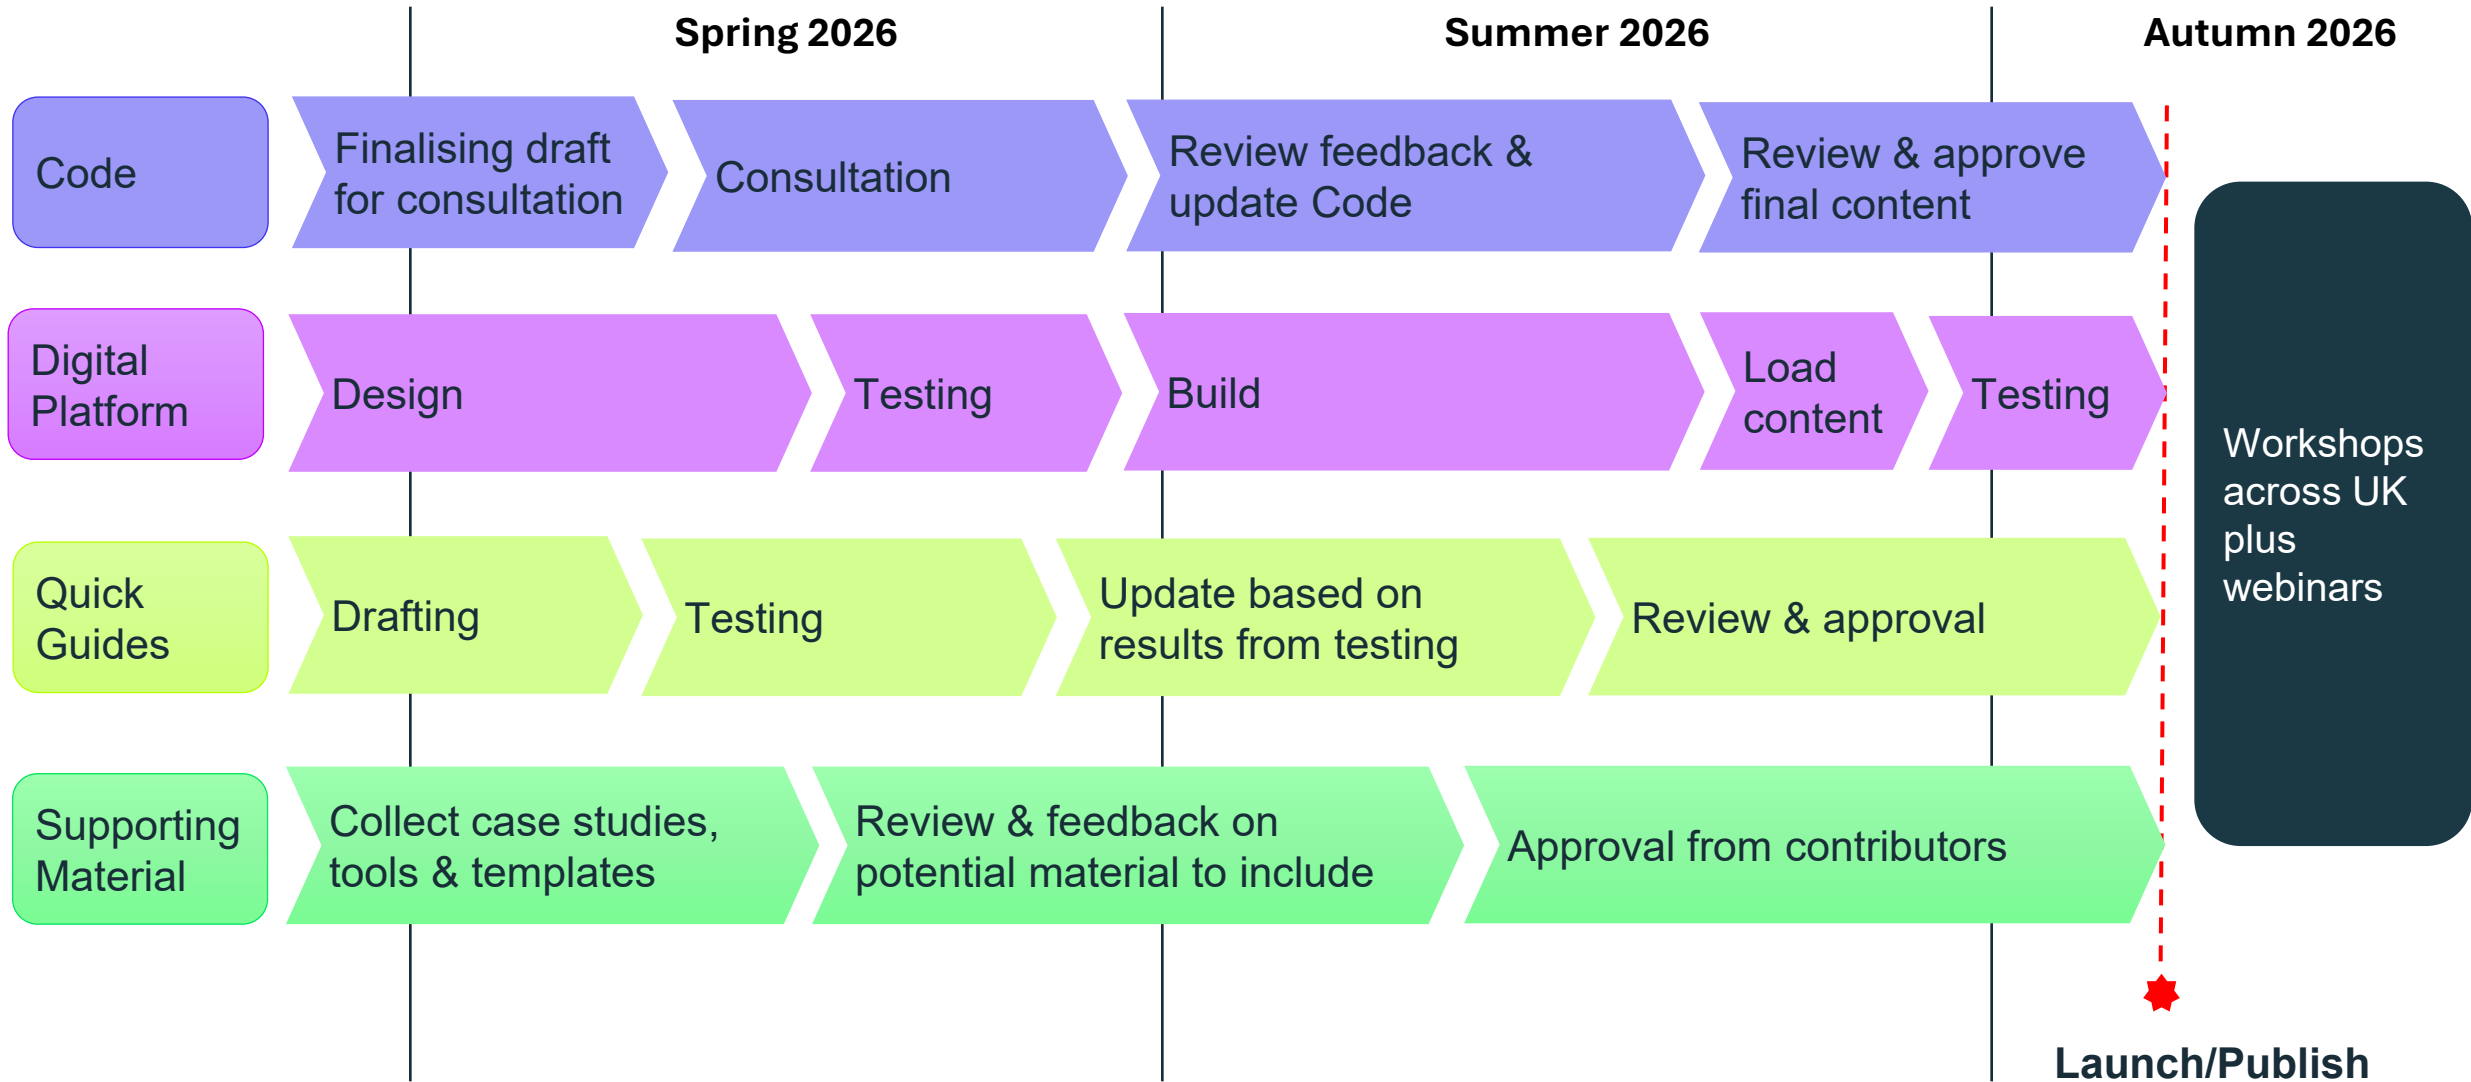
Spring 2026

Summer 2026

Autumn 2026

Code

Finalising draft for consultation

Consultation

Review feedback & update Code

Review & approve final content

Digital Platform

Design

Testing

Build

Load content

Testing

Quick Guides

Drafting

Testing

Update based on results from testing

Review & approval

Supporting Material

Collect case studies, tools & templates

Review & feedback on potential material to include

Approval from contributors

Workshops across UK plus webinars

Launch/Publish